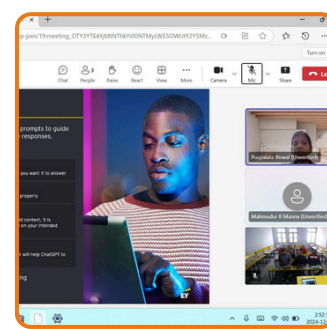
×   +
p-join/19:meeting_OTY3YTE4YjMtNThkYi00NTMyLWE5OWUtY2Y5Mz...
Turn on
Chat   People   Raise   React   View   More   Camera   Mic   Share   Le
prompts to guide
responses.
you want it to answer
properly
d context, it is
on your intended
it will help ChatGPT to
ing
EY
Puspalata Biswal (Unverified)
Mahmudur R Manna (Unverified)
2:52
2024-12-